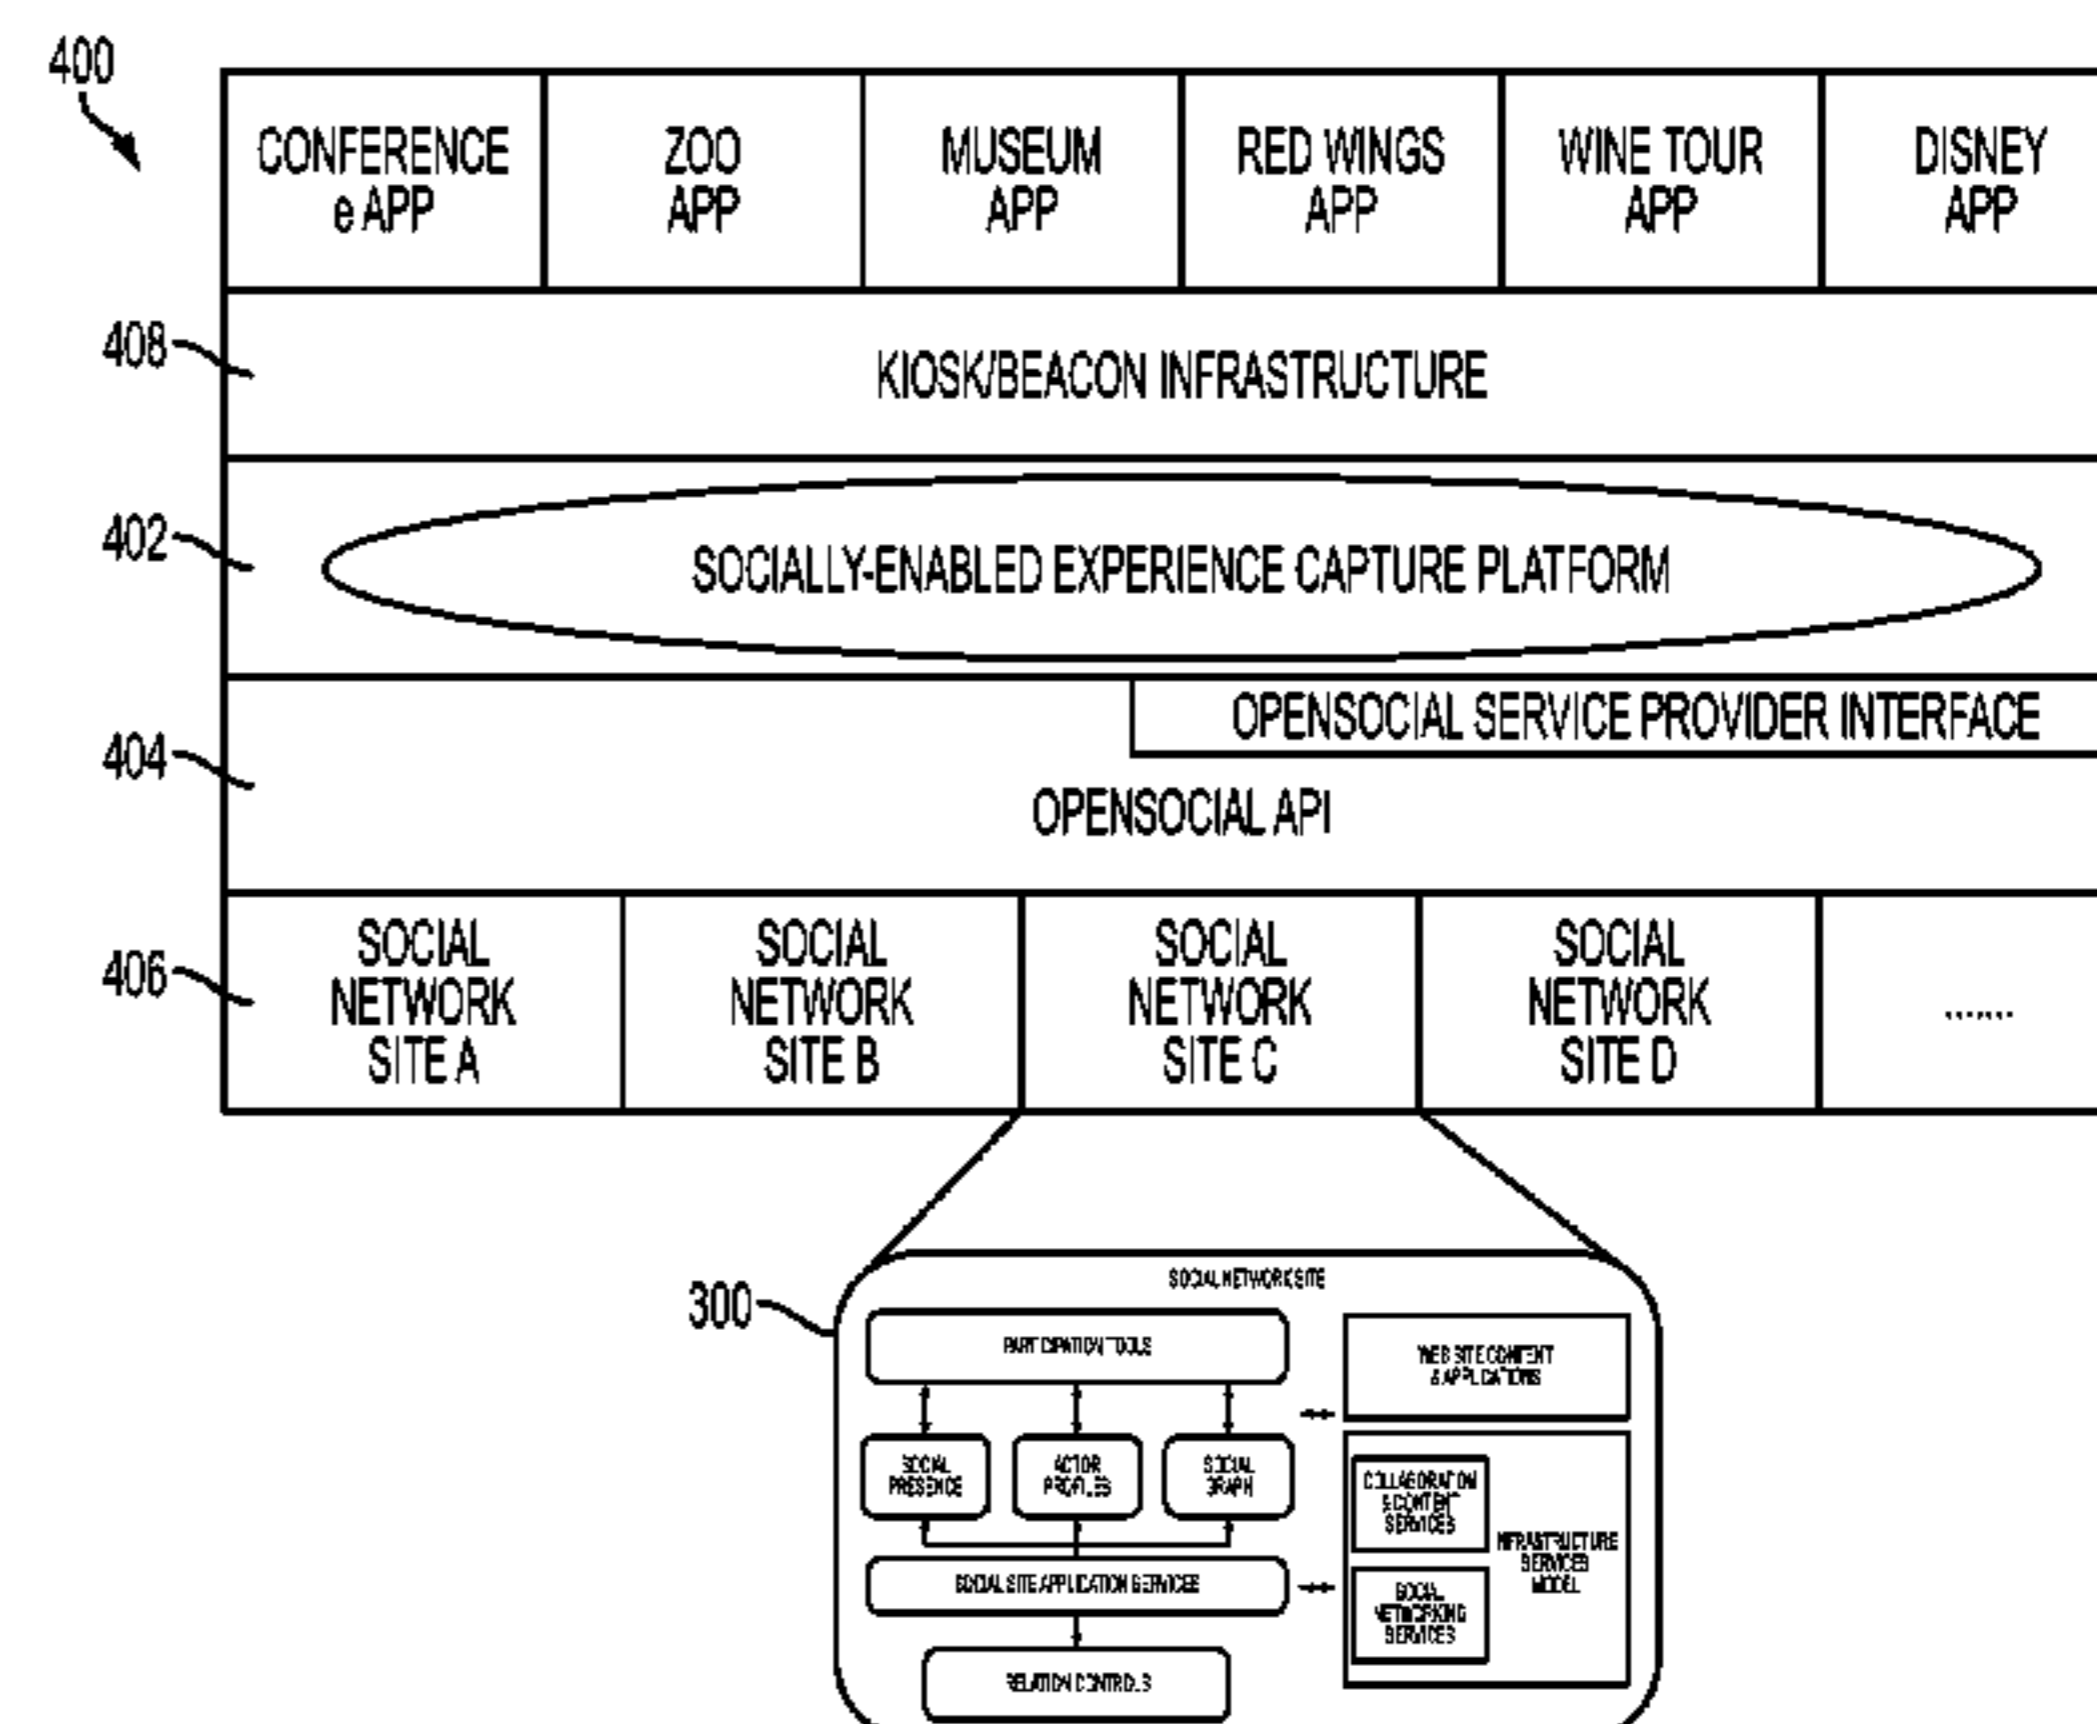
400

CONFERENCE e APP

ZOO APP

MUSEUM APP

RED WINGS APP

WINE TOUR APP

DISNEY APP

408

KIOSK/BEACON INFRASTRUCTURE

402

SOCIALLY-ENABLED EXPERIENCE CAPTURE PLATFORM

404

OPENSOCIAL SERVICE PROVIDER INTERFACE

OPENSOCIAL API

406

SOCIAL NETWORK SITE A

SOCIAL NETWORK SITE B

SOCIAL NETWORK SITE C

SOCIAL NETWORK SITE D

.......

300

SOCIAL NETWORK SITE

PARTICIPATION TOOLS

WEB SITE CONTENT & APPLICATIONS

SOCIAL PRESENCE

ACTOR PROFILES

SOCIAL GRAPH

COLLABORATION & CONTENT SERVICES

INFRASTRUCTURE SERVICES MODEL

SOCIAL SITE APPLICATION SERVICES

SOCIAL NETWORKING SERVICES

RELATION CONTROLS